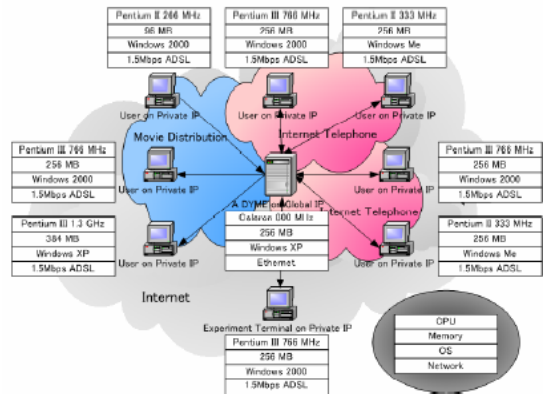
Pentium II 266 MHz
96 MB
Windows 2000
1.5Mbps ADSL

Pentium III 766 MHz
256 MB
Windows 2000
1.5Mbps ADSL

Pentium II 333 MHz
256 MB
Windows Me
1.5Mbps ADSL

User on Private IP
User on Private IP
User on Private IP

Internet Telephone

Movie Distribution

Pentium III 766 MHz
256 MB
Windows 2000
1.5Mbps ADSL

User on Private IP

Pentium III 766 MHz
256 MB
Windows 2000
1.5Mbps ADSL

User on Private IP

A DYME on Global IP
Celeron 800 MHz
256 MB
Windows XP
Ethernet

Internet Telephone

Pentium III 1.3 GHz
384 MB
Windows XP
1.5Mbps ADSL

Pentium II 333 MHz
256 MB
Windows Me
1.5Mbps ADSL

User on Private IP
User on Private IP

Internet

Experiment Terminal on Private IP
Pentium III 766 MHz
256 MB
Windows 2000
1.5Mbps ADSL

CPU
Memory
OS
Network